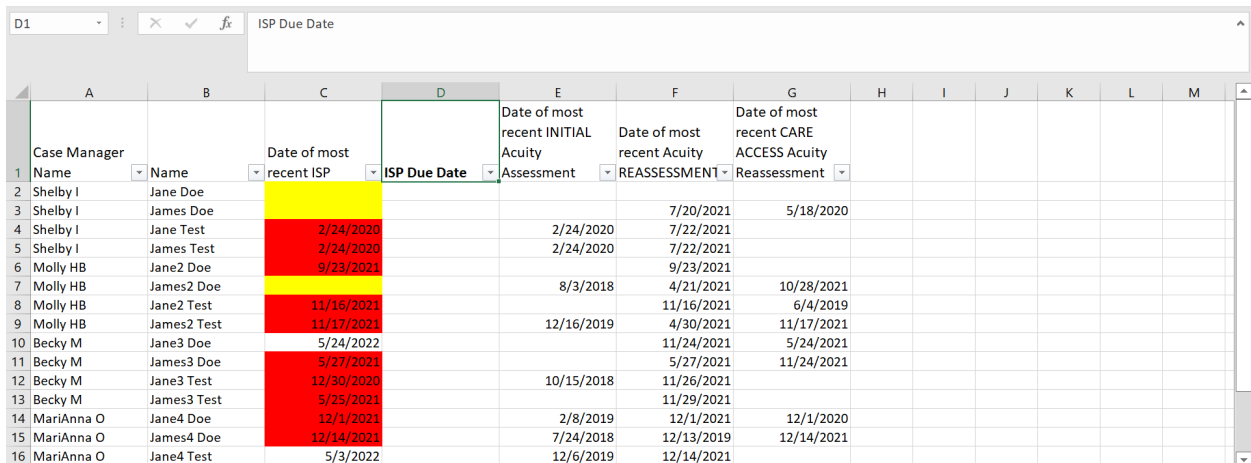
D1 | $f_x$ | ISP Due Date

| | A | B | C | D | E | F | G | H | I | J | K | L | M |
|---|---|---|---|---|---|---|---|---|---|---|---|---|---|
| 1 | Case Manager Name | Name | Date of most recent ISP | ISP Due Date | Date of most recent INITIAL Acuity Assessment | Date of most recent Acuity REASSESSMENT | Date of most recent CARE ACCESS Acuity Reassessment | | | | | | |
| 2 | Shelby I | Jane Doe | | | | | | | | | | | |
| 3 | Shelby I | James Doe | | | | 7/20/2021 | 5/18/2020 | | | | | | |
| 4 | Shelby I | Jane Test | 2/24/2020 | | 2/24/2020 | 7/22/2021 | | | | | | | |
| 5 | Shelby I | James Test | 2/24/2020 | | 2/24/2020 | 7/22/2021 | | | | | | | |
| 6 | Molly HB | Jane2 Doe | 9/23/2021 | | | 9/23/2021 | | | | | | | |
| 7 | Molly HB | James2 Doe | | | 8/3/2018 | 4/21/2021 | 10/28/2021 | | | | | | |
| 8 | Molly HB | Jane2 Test | 11/16/2021 | | | 11/16/2021 | 6/4/2019 | | | | | | |
| 9 | Molly HB | James2 Test | 11/17/2021 | | 12/16/2019 | 4/30/2021 | 11/17/2021 | | | | | | |
| 10 | Becky M | Jane3 Doe | 5/24/2022 | | | 11/24/2021 | 5/24/2021 | | | | | | |
| 11 | Becky M | James3 Doe | 5/27/2021 | | | 5/27/2021 | 11/24/2021 | | | | | | |
| 12 | Becky M | Jane3 Test | 12/30/2020 | | 10/15/2018 | 11/26/2021 | | | | | | | |
| 13 | Becky M | James3 Test | 5/25/2021 | | | 11/29/2021 | | | | | | | |
| 14 | MariAnna O | Jane4 Doe | 12/1/2021 | | 2/8/2019 | 12/1/2021 | 12/1/2020 | | | | | | |
| 15 | MariAnna O | James4 Doe | 12/14/2021 | | 7/24/2018 | 12/13/2019 | 12/14/2021 | | | | | | |
| 16 | MariAnna O | Jane4 Test | 5/3/2022 | | 12/6/2019 | 12/14/2021 | | | | | | | |